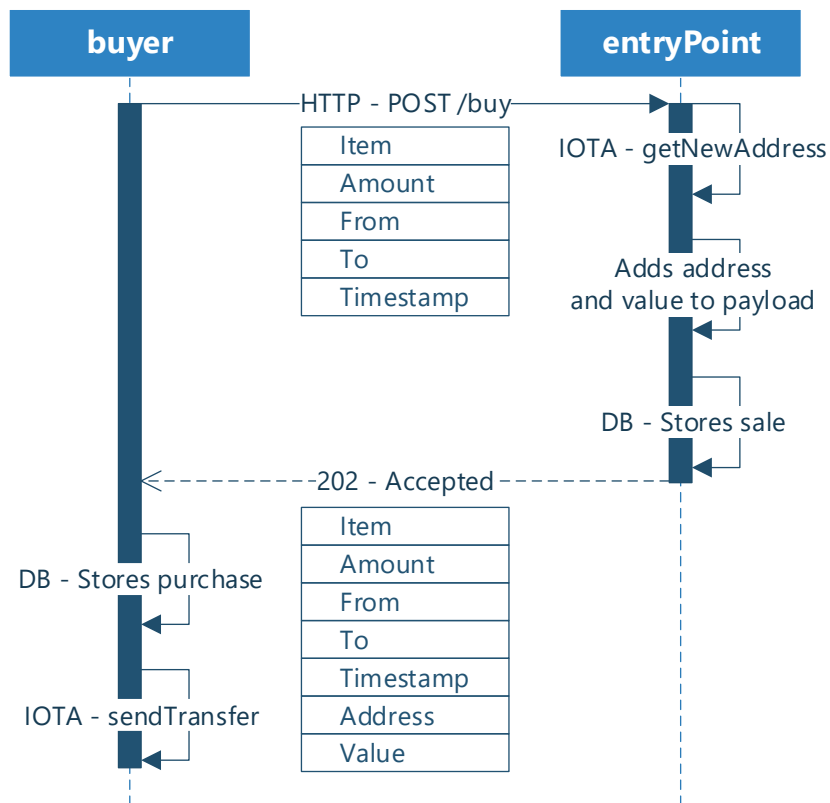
buyer

entryPoint

HTTP - POST /buy

| Item |
|---|
| Amount |
| From |
| To |
| Timestamp |

IOTA - getNewAddress

Adds address and value to payload

DB - Stores sale

202 - Accepted

| Item |
|---|
| Amount |
| From |
| To |
| Timestamp |
| Address |
| Value |

DB - Stores purchase

IOTA - sendTransfer